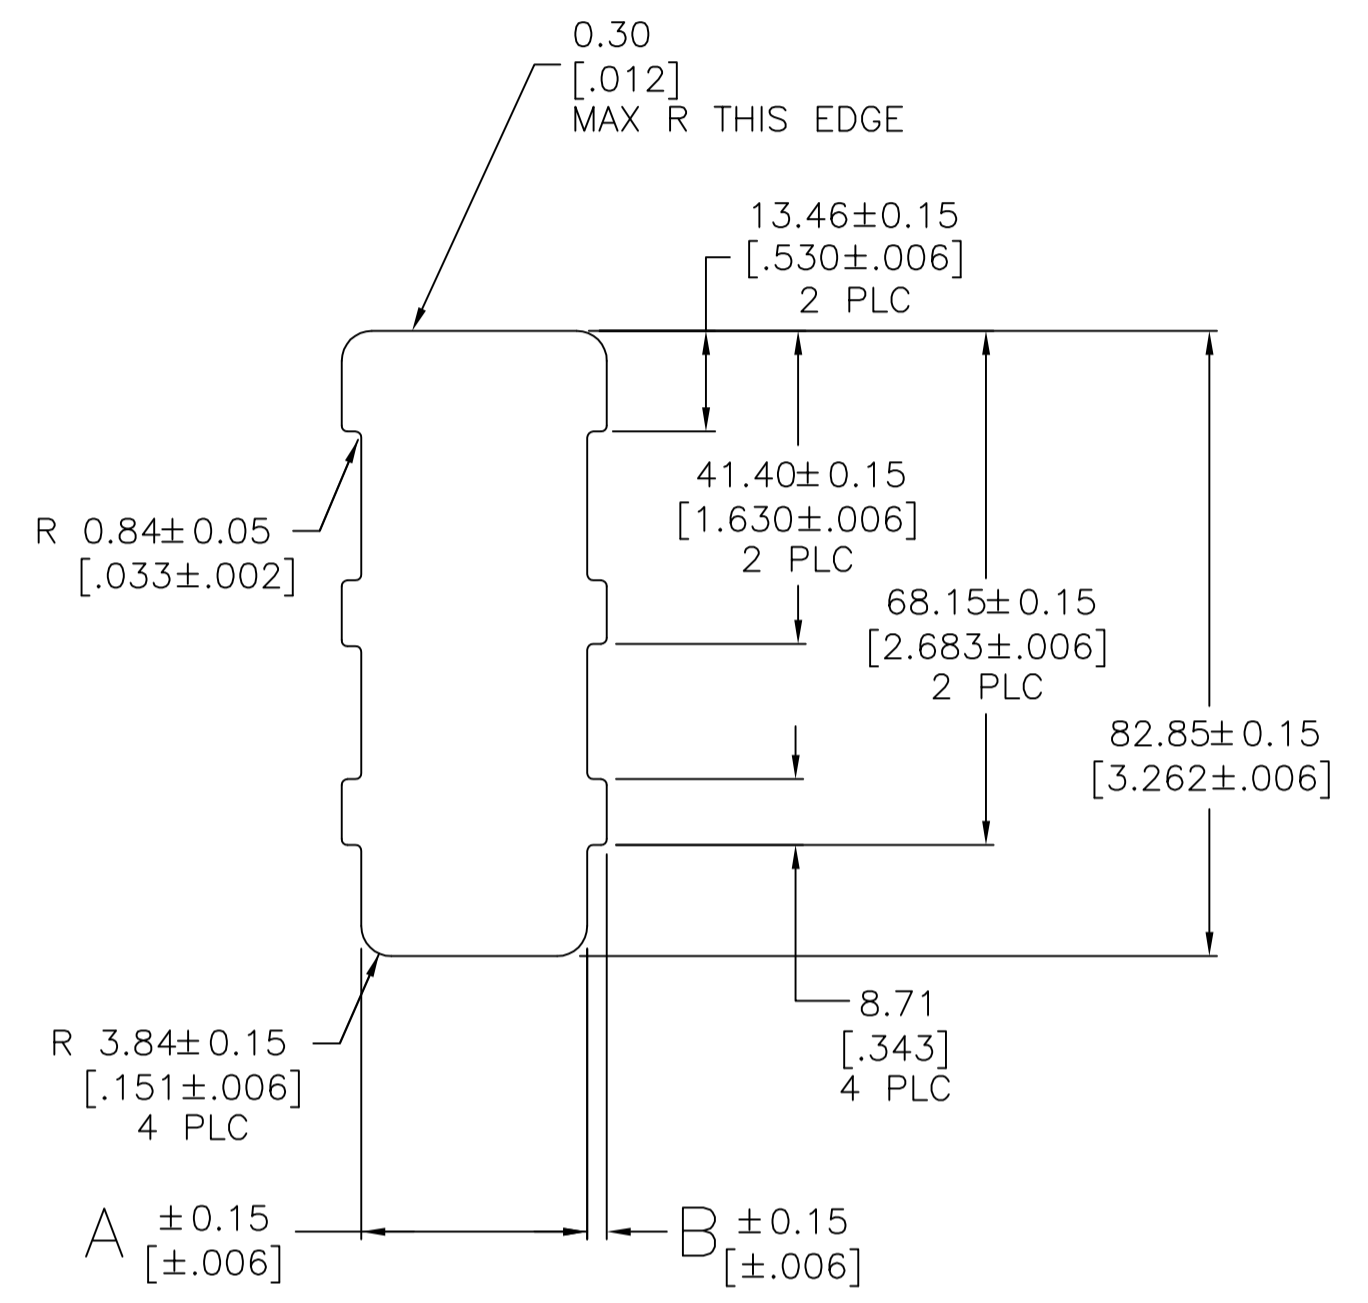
0.30
[.012]
MAX R THIS EDGE

13.46$\pm$0.15
[.530$\pm$.006]
2 PLC

41.40$\pm$0.15
[1.630$\pm$.006]
2 PLC

R 0.84$\pm$0.05
[.033$\pm$.002]

68.15$\pm$0.15
[2.683$\pm$.006]
2 PLC

82.85$\pm$0.15
[3.262$\pm$.006]

8.71
[.343]
4 PLC

R 3.84$\pm$0.15
[.151$\pm$.006]
4 PLC

A $\pm$0.15
[$\pm$.006]

B $\pm$0.15
[$\pm$.006]